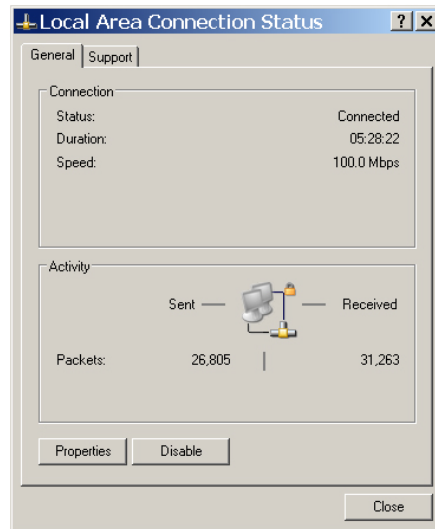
Local Area Connection Status

?

X

General

Support

Connection

Status: Connected

Duration: 05:28:22

Speed: 100.0 Mbps

Activity

Sent — — Received

Packets: 26,805 | 31,263

Properties

Disable

Close